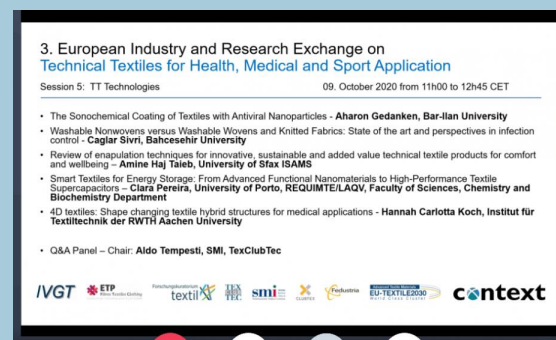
3. European Industry and Research Exchange on
Technical Textiles for Health, Medical and Sport Application

Session 5: TT Technologies

09. October 2020 from 11h00 to 12h45 CET

• The Sonochemical Coating of Textiles with Antiviral Nanoparticles - Aharon Gedanken, Bar-Ilan University
• Washable Nonwovens versus Washable Wovens and Knitted Fabrics: State of the art and perspectives in infection control - Caglar Sivri, Bahcesehir University
• Review of enapulation techniques for innovative, sustainable and added value technical textile products for comfort and wellbeing – Amine Haj Taieb, University of Sfax ISAMS
• Smart Textiles for Energy Storage: From Advanced Functional Nanomaterials to High-Performance Textile Supercapacitors – Clara Pereira, University of Porto, REQUIMTE/LAQV, Faculty of Sciences, Chemistry and Biochemistry Department
• 4D textiles: Shape changing textile hybrid structures for medical applications - Hannah Carlotta Koch, Institut für Textiltechnik der RWTH Aachen University

• Q&A Panel – Chair: Aldo Tempesti, SMI, TexClubTec

IVGT ETP Forschungskuratorium textil TEXCLUBTEC smi CLUSTEX Fedustria EU-TEXTILE2030 context